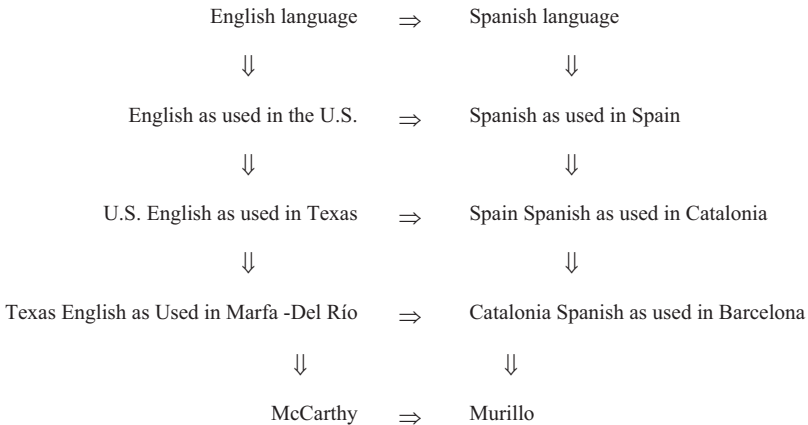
English language $\Rightarrow$ Spanish language

$\Downarrow$ $\Downarrow$

English as used in the U.S. $\Rightarrow$ Spanish as used in Spain

$\Downarrow$ $\Downarrow$

U.S. English as used in Texas $\Rightarrow$ Spain Spanish as used in Catalonia

$\Downarrow$ $\Downarrow$

Texas English as Used in Marfa -Del Río $\Rightarrow$ Catalonia Spanish as used in Barcelona

$\Downarrow$ $\Downarrow$

McCarthy $\Rightarrow$ Murillo